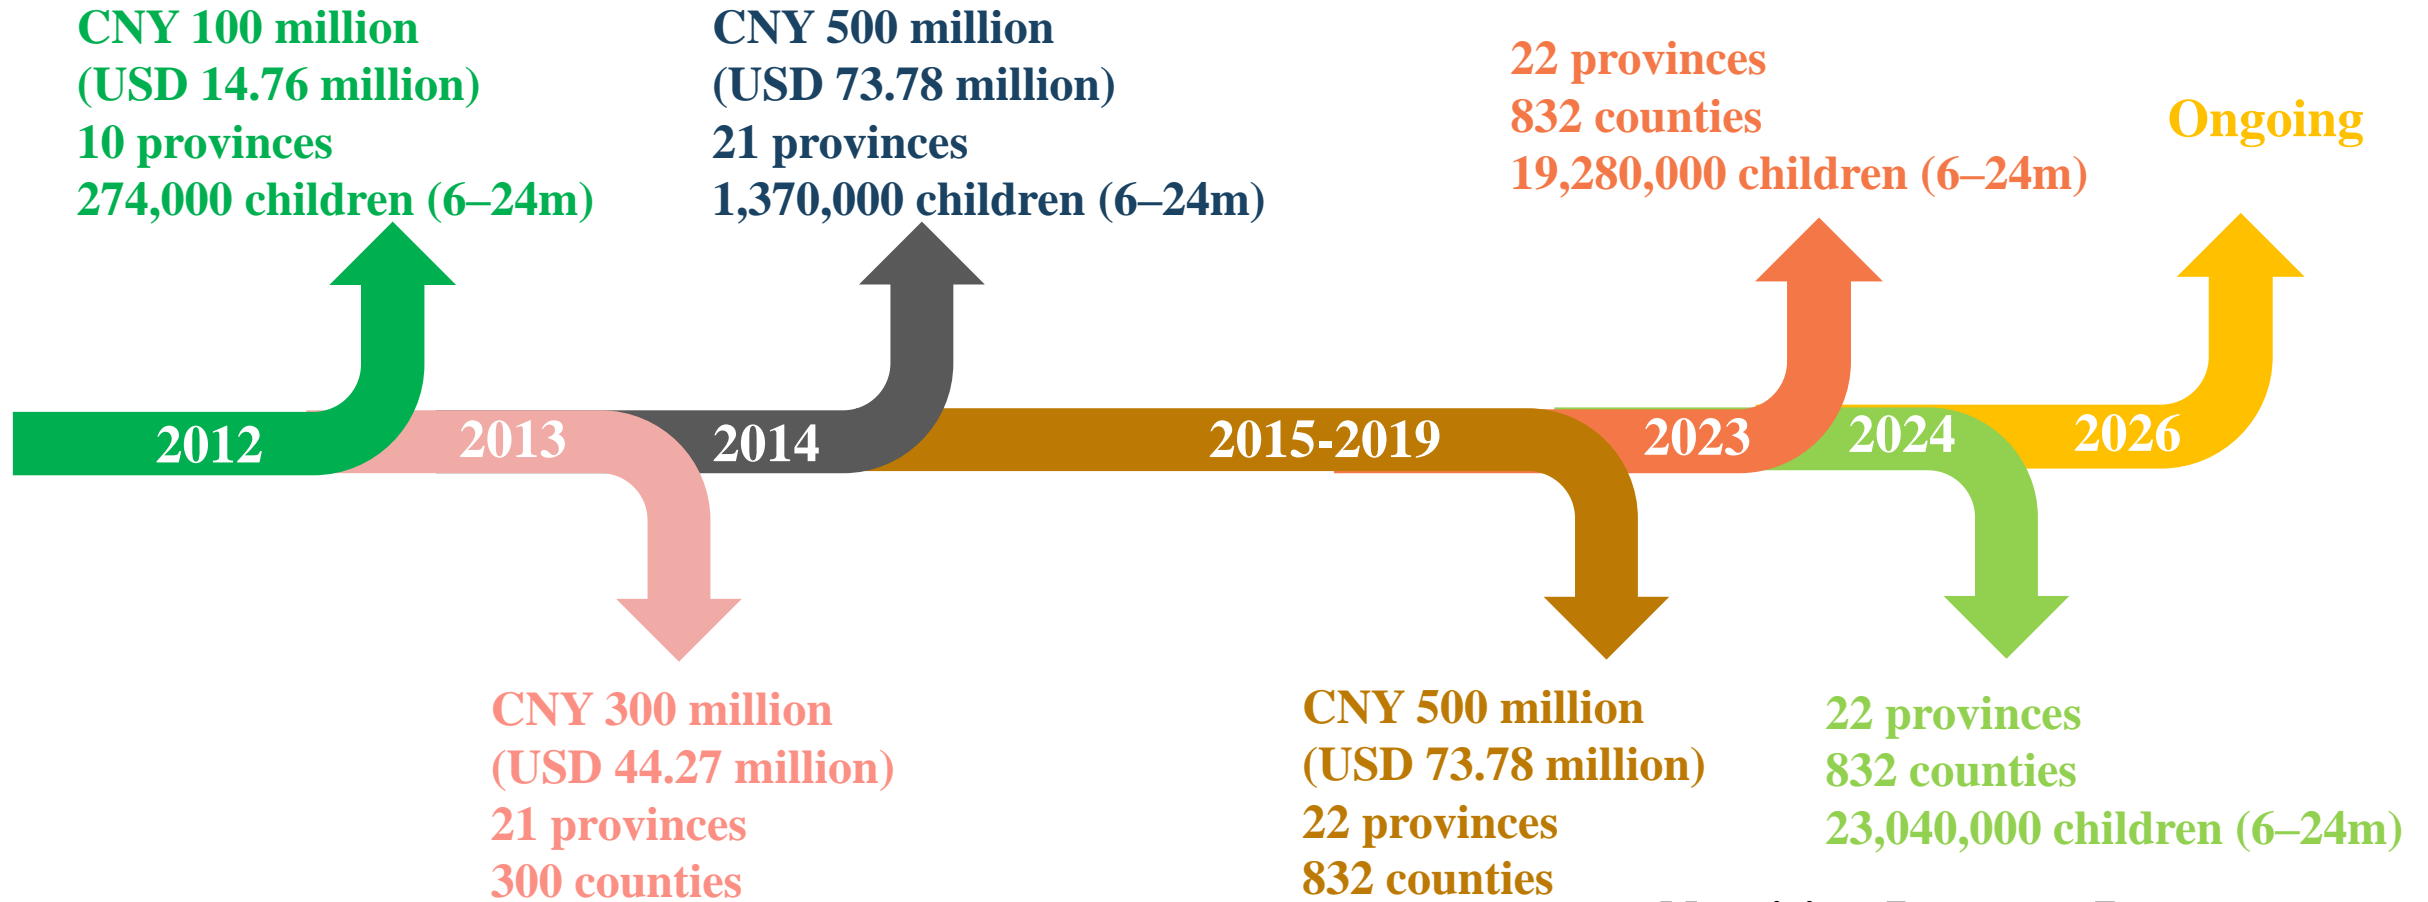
CNY 100 million
(USD 14.76 million)
10 provinces
274,000 children (6–24m)

CNY 500 million
(USD 73.78 million)
21 provinces
1,370,000 children (6–24m)

22 provinces
832 counties
19,280,000 children (6–24m)

Ongoing

2012 2013 2014 2015-2019 2023 2024 2026

CNY 300 million
(USD 44.27 million)
21 provinces
300 counties

CNY 500 million
(USD 73.78 million)
22 provinces
832 counties

22 provinces
832 counties
23,040,000 children (6–24m)

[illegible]